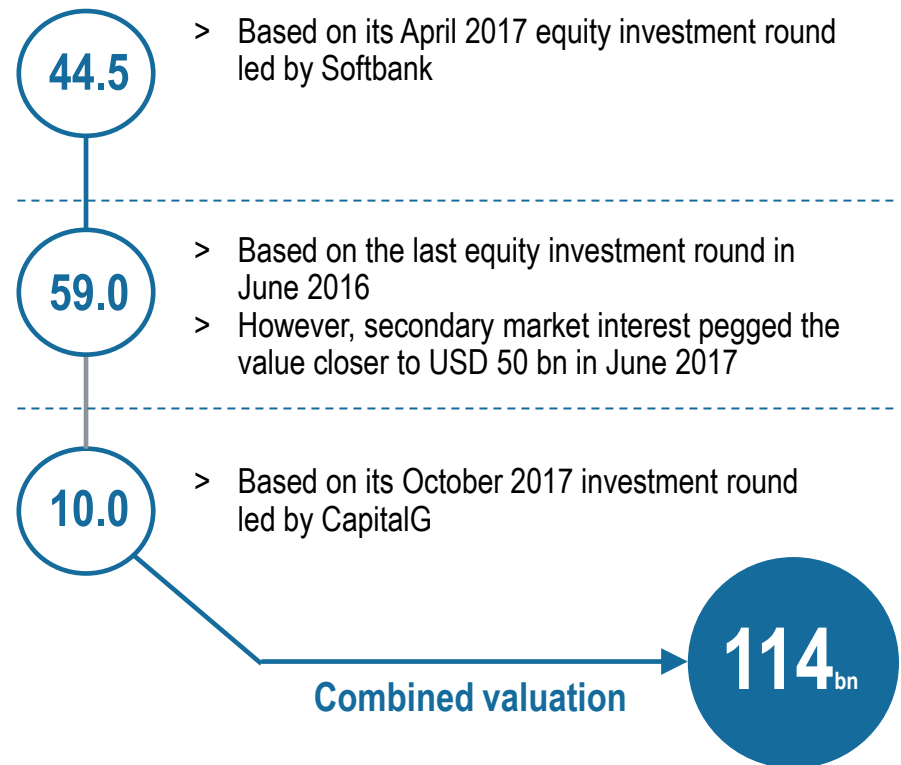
44.5

> Based on its April 2017 equity investment round led by Softbank

59.0

> Based on the last equity investment round in June 2016

> However, secondary market interest pegged the value closer to USD 50 bn in June 2017

10.0

> Based on its October 2017 investment round led by CapitalG

Combined valuation

114bn